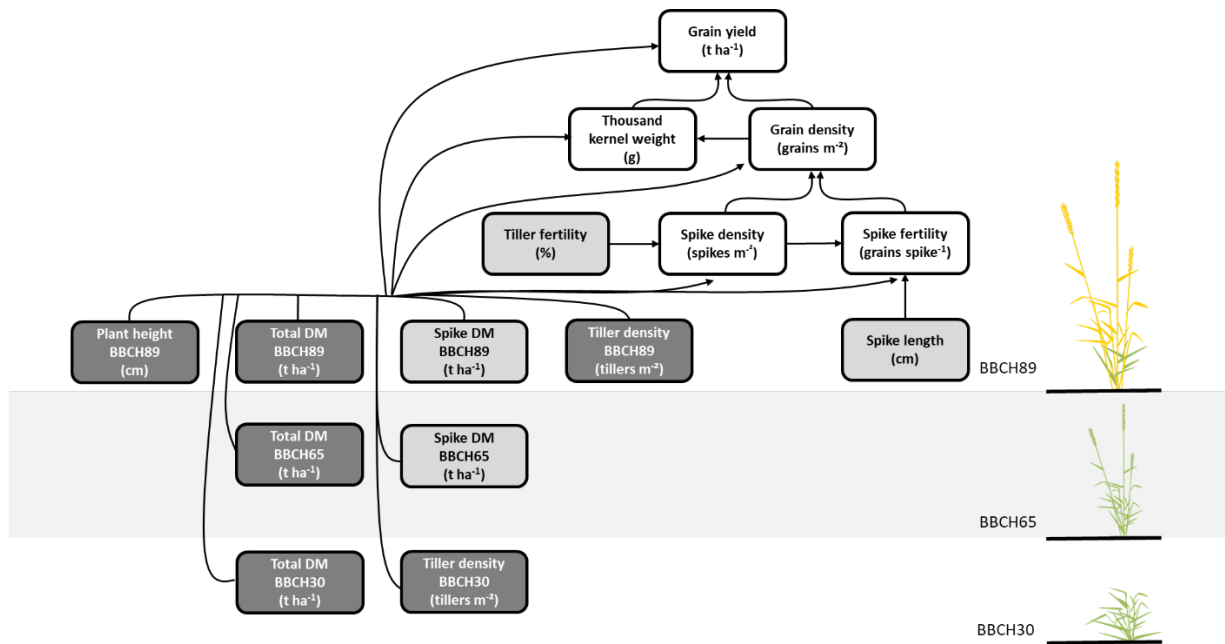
Grain yield
(t ha$^{-1}$)

Thousand kernel weight
(g)

Grain density
(grains m$^{-2}$)

Tiller fertility
(%)

Spike density
(spikes m$^{-2}$)

Spike fertility
(grains spike$^{-1}$)

Plant height
BBCH89
(cm)

Total DM
BBCH89
(t ha$^{-1}$)

Spike DM
BBCH89
(t ha$^{-1}$)

Tiller density
BBCH89
(tillers m$^{-2}$)

Spike length
(cm)

BBCH89

Total DM
BBCH65
(t ha$^{-1}$)

Spike DM
BBCH65
(t ha$^{-1}$)

BBCH65

Total DM
BBCH30
(t ha$^{-1}$)

Tiller density
BBCH30
(tillers m$^{-2}$)

BBCH30